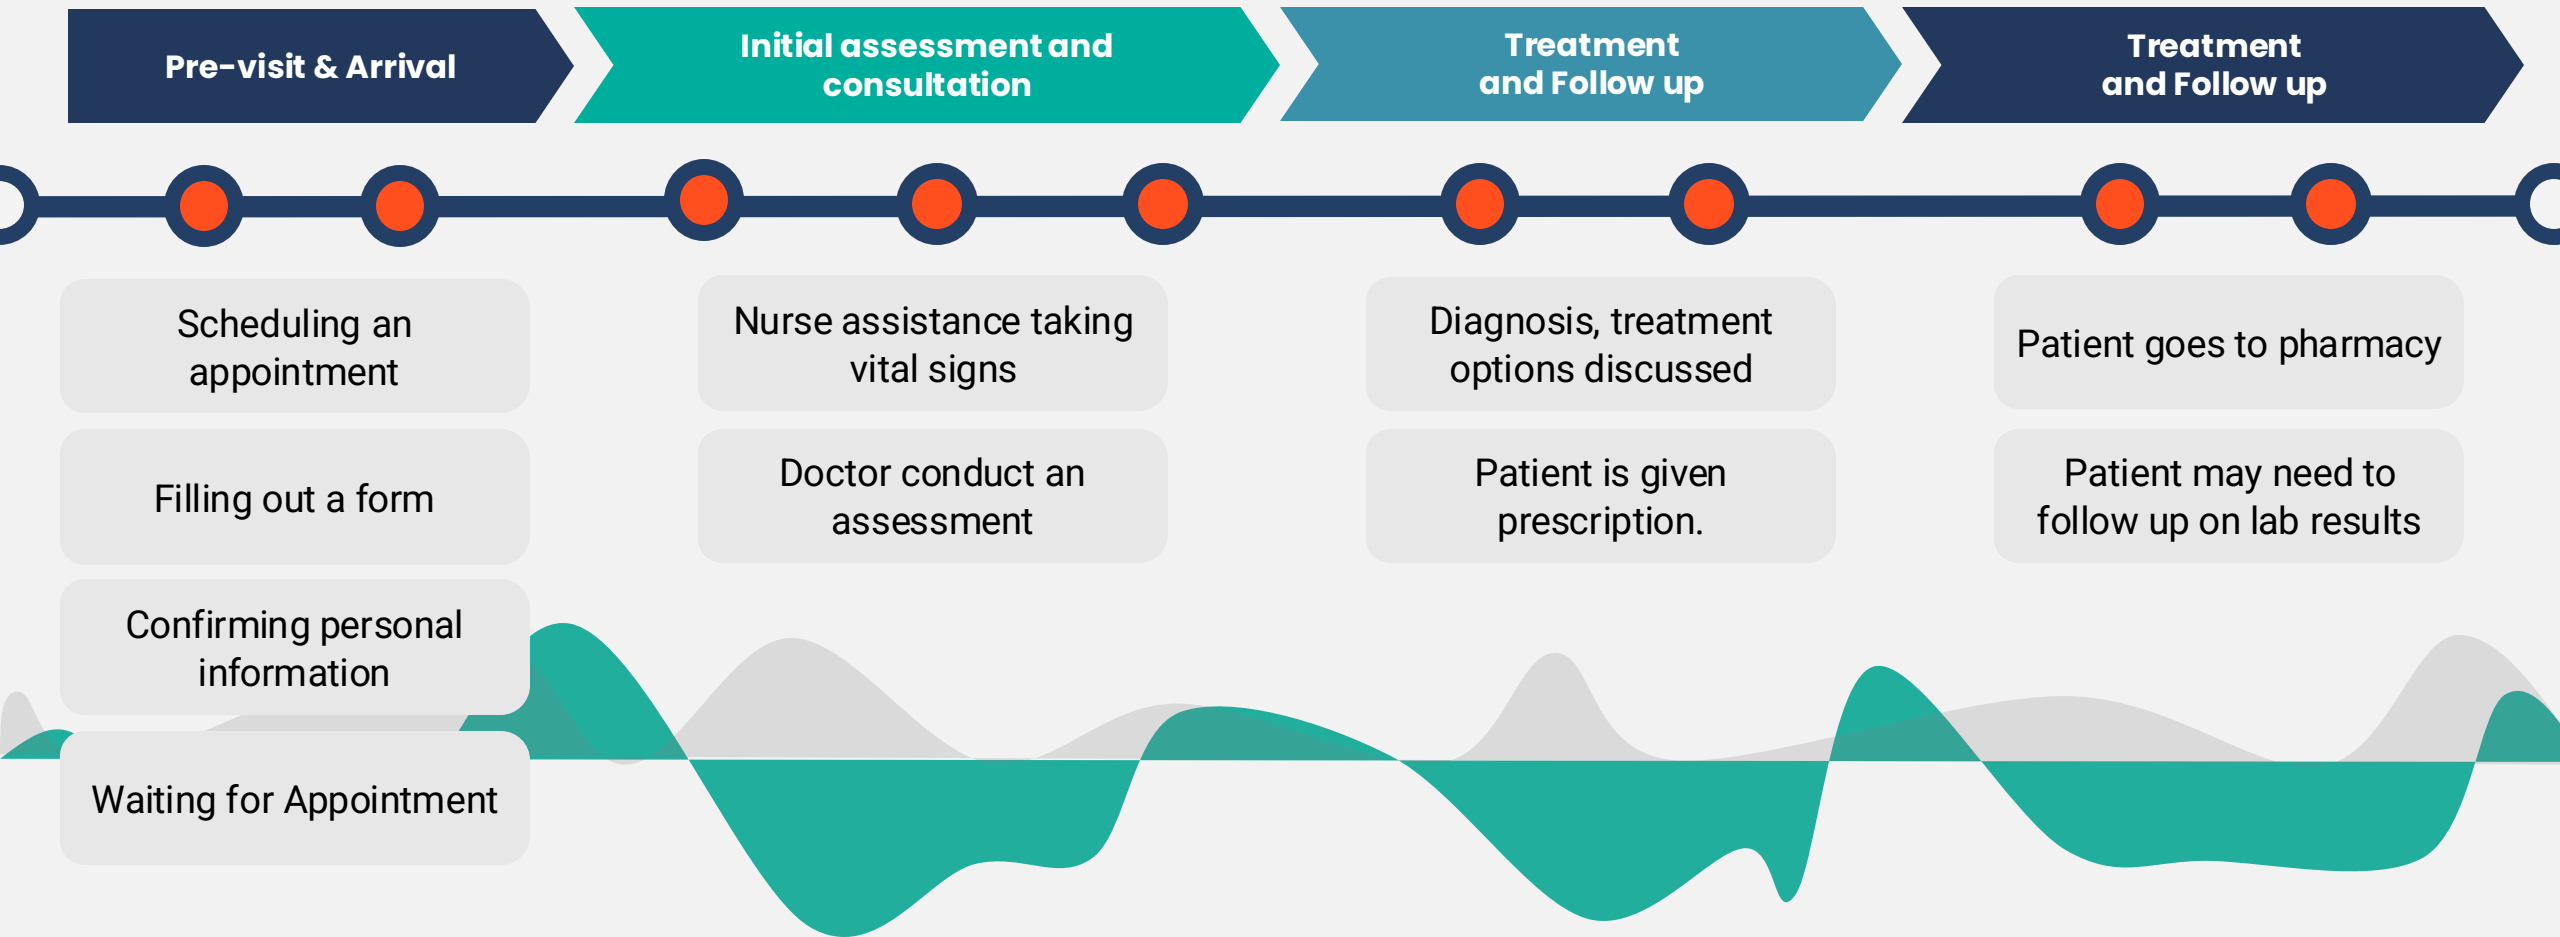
Pre-visit & Arrival

Initial assessment and consultation

Treatment and Follow up

Treatment and Follow up

Scheduling an appointment

Filling out a form

Confirming personal information

Waiting for Appointment

Nurse assistance taking vital signs

Doctor conduct an assessment

Diagnosis, treatment options discussed

Patient is given prescription.

Patient goes to pharmacy

Patient may need to follow up on lab results